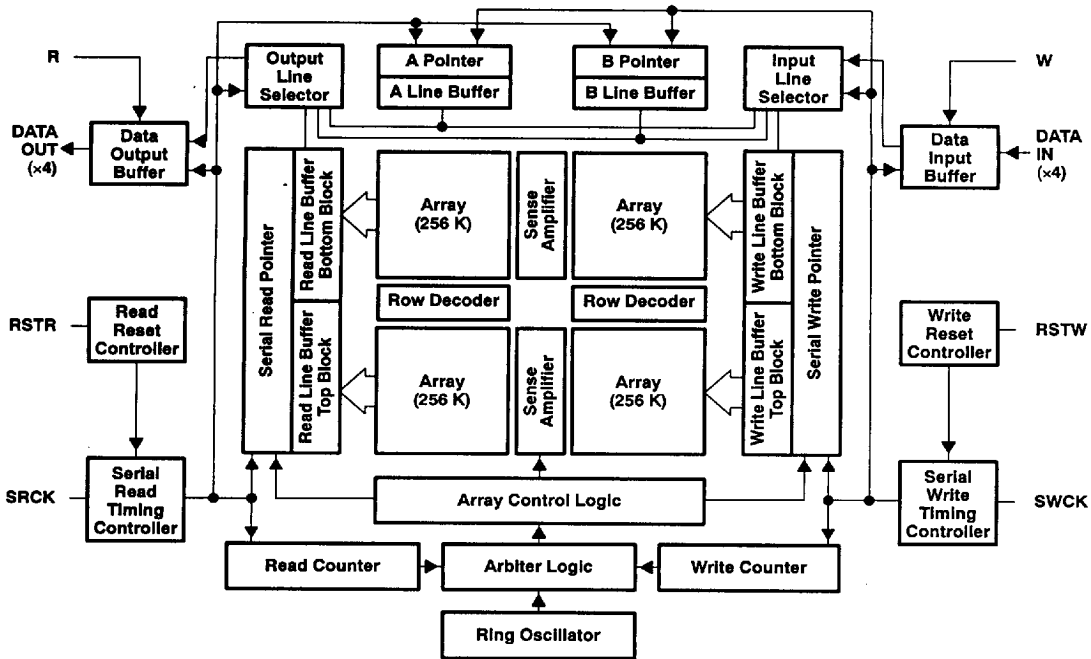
R

Output Line Selector

A Pointer

A Line Buffer

B Pointer

B Line Buffer

Input Line Selector

W

DATA OUT (×4)

Data Output Buffer

Data Input Buffer

DATA IN (×4)

Serial Read Pointer

Read Line Buffer Bottom Block

Array (256 K)

Sense Amplifier

Array (256 K)

Write Line Buffer Bottom Block

Serial Write Pointer

Row Decoder

Row Decoder

RSTR

Read Reset Controller

Read Line Buffer Top Block

Array (256 K)

Sense Amplifier

Array (256 K)

Write Line Buffer Top Block

Write Reset Controller

RSTW

SRCK

Serial Read Timing Controller

Array Control Logic

Serial Write Timing Controller

SWCK

Read Counter

Arbiter Logic

Write Counter

Ring Oscillator